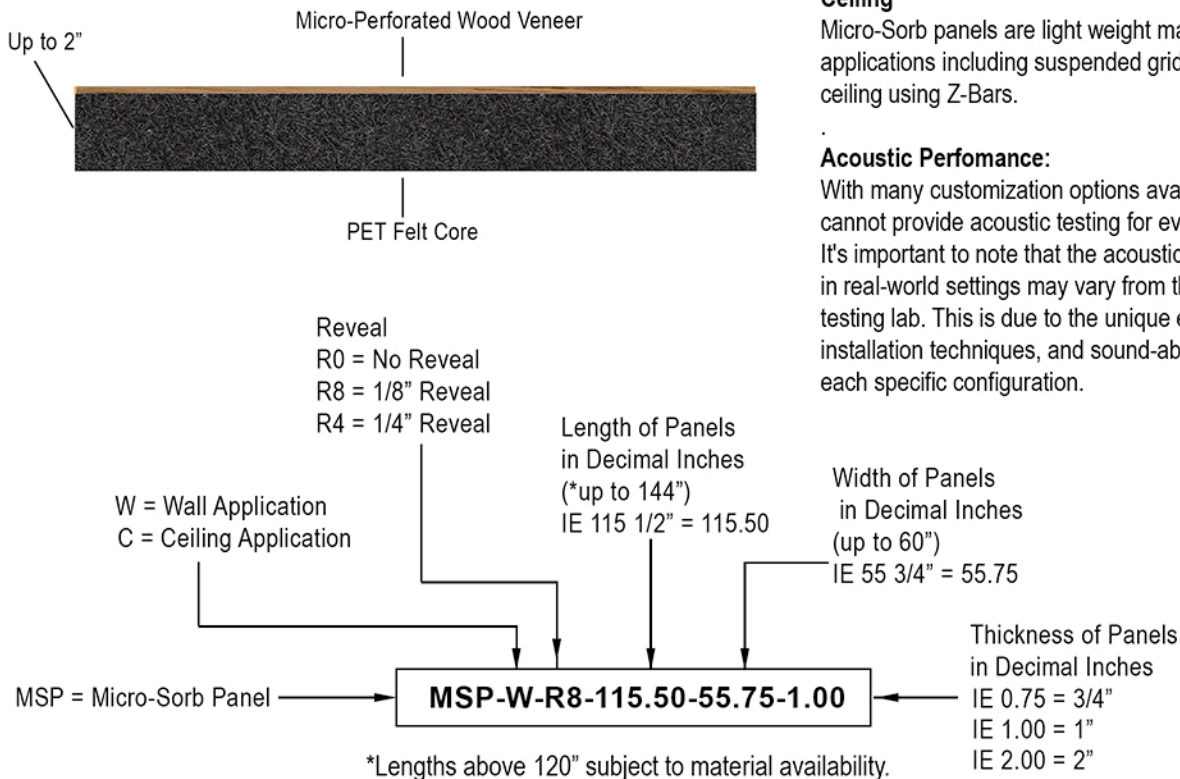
Micro-Perforated Wood Veneer

Up to 2"

PET Felt Core

Ceiling
Micro-Sorb panels are light weight ma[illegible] applications including suspended grid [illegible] ceiling using Z-Bars.

.

Acoustic Perfomance:
With many customization options ava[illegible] cannot provide acoustic testing for ev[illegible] It's important to note that the acoustic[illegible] in real-world settings may vary from th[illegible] testing lab. This is due to the unique e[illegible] installation techniques, and sound-ab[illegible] each specific configuration.

Reveal
R0 = No Reveal
R8 = 1/8" Reveal
R4 = 1/4" Reveal

Length of Panels in Decimal Inches (*up to 144")
IE 115 1/2" = 115.50

Width of Panels in Decimal Inches (up to 60")
IE 55 3/4" = 55.75

W = Wall Application
C = Ceiling Application

Thickness of Panels in Decimal Inches
IE 0.75 = 3/4"
IE 1.00 = 1"
IE 2.00 = 2"

MSP = Micro-Sorb Panel

MSP-W-R8-115.50-55.75-1.00

*Lengths above 120" subject to material availability.